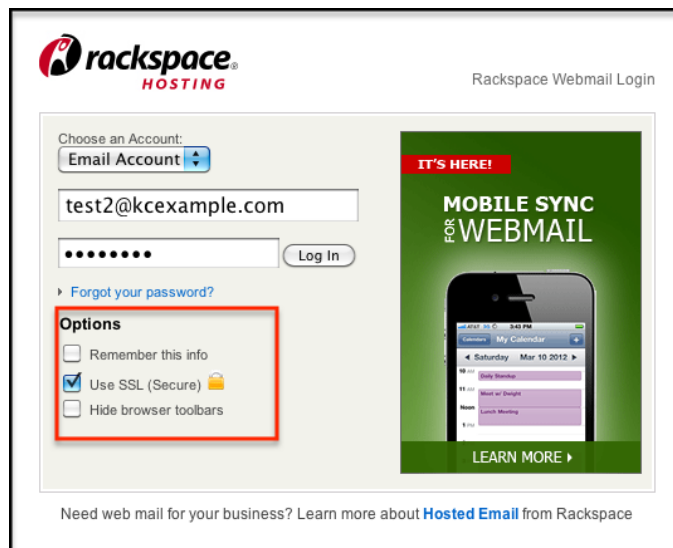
rackspace® HOSTING

Rackspace Webmail Login

Choose an Account:
Email Account

test2@kcexample.com

••••••••

Log In

Forgot your password?

Options
Remember this info
Use SSL (Secure)
Hide browser toolbars

IT'S HERE!
MOBILE SYNC FOR WEBMAIL

AT&T 3G 3:43 PM
Calendars My Calendar +
Saturday Mar 10 2012
10 AM Daily Standup
11 AM Meet w/ Dwight
Noon Lunch Meeting
1 PM
2 PM

LEARN MORE ▸

Need web mail for your business? Learn more about Hosted Email from Rackspace